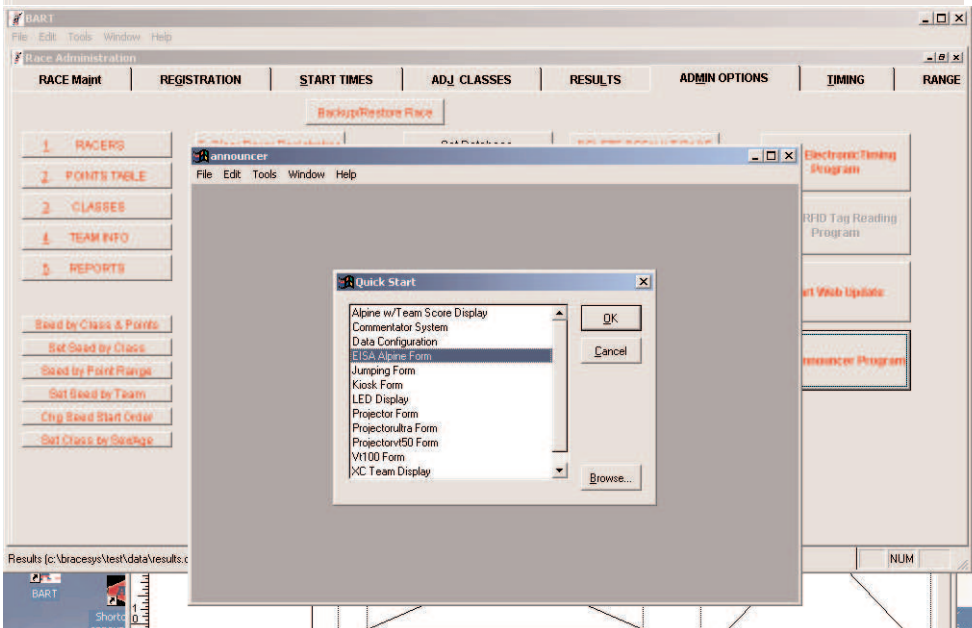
BART
File Edit Tools Window Help
Race Administration
RACE Maint | REGISTRATION | START TIMES | ADJ CLASSES | RESULTS | ADMIN OPTIONS | TIMING | RANGE
Backup/Restore Race
1. RACERS
2. POINTS TABLE
3. CLASSES
4. TEAM INFO
5. REPORTS
Seed by Class & Points
Set Seed by Class
Seed by Point Range
Set Seed by Team
Chg Seed Start Order
Set Class by Sex/Age
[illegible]
Set Database
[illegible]
Electronic Timing Program
RFID Tag Reading Program
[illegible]art Web Update
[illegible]nnouncer Program
announcer
File Edit Tools Window Help
Quick Start
Alpine w/Team Score Display
Commentator System
Data Configuration
EISA Alpine Form
Jumping Form
Kiosk Form
LED Display
Projector Form
Projectorultra Form
Projectorvt50 Form
Vt100 Form
XC Team Display
OK
Cancel
Browse...
Results (c:\bracesys\test\data\results.c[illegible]
NUM
BART
Shortc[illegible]